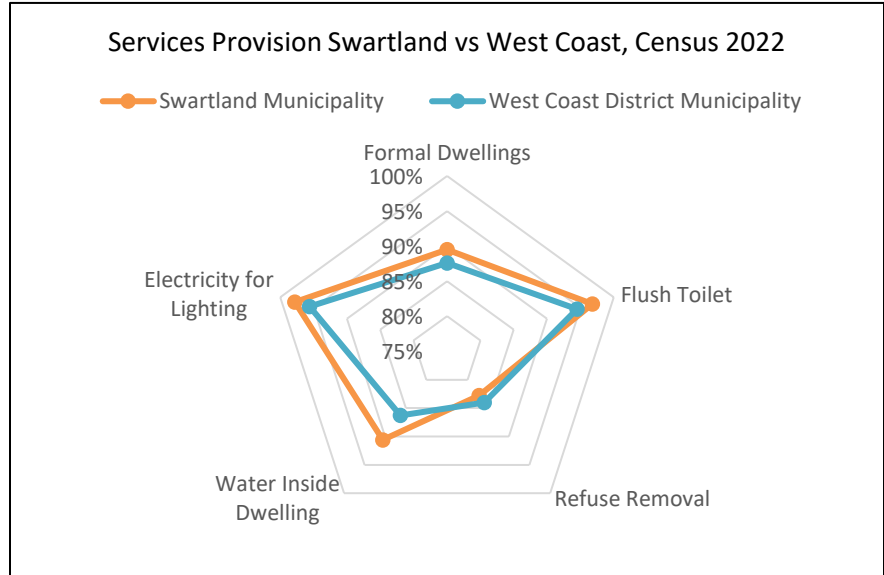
Services Provision Swartland vs West Coast, Census 2022

Swartland Municipality
West Coast District Municipality

Formal Dwellings
100%
95%
90%
85%
80%
75%
Flush Toilet
Refuse Removal
Water Inside Dwelling
Electricity for Lighting